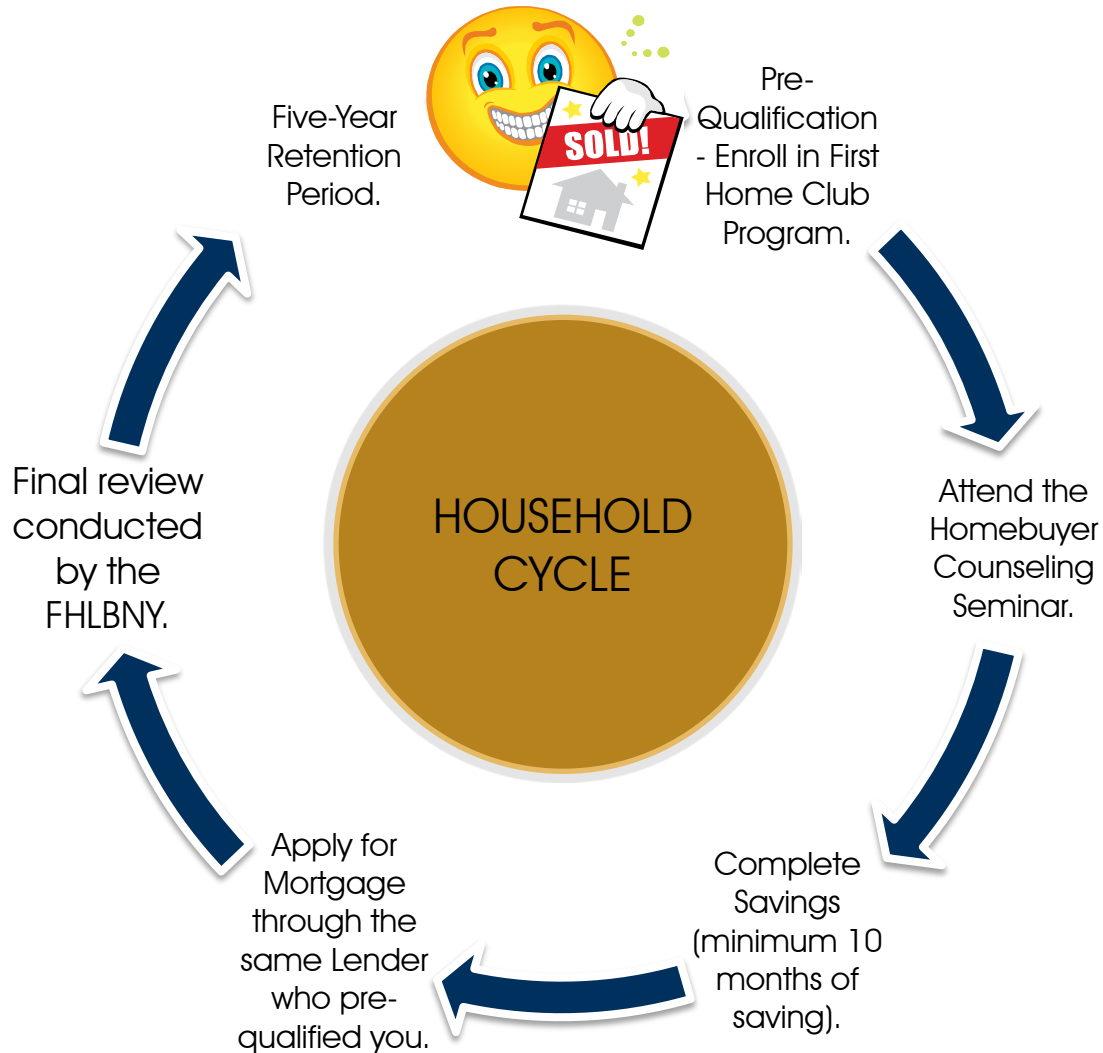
Five-Year Retention Period.

SOLD!

Pre-Qualification - Enroll in First Home Club Program.

HOUSEHOLD CYCLE

Attend the Homebuyer Counseling Seminar.

Complete Savings (minimum 10 months of saving).

Apply for Mortgage through the same Lender who pre-qualified you.

Final review conducted by the FHLBNY.